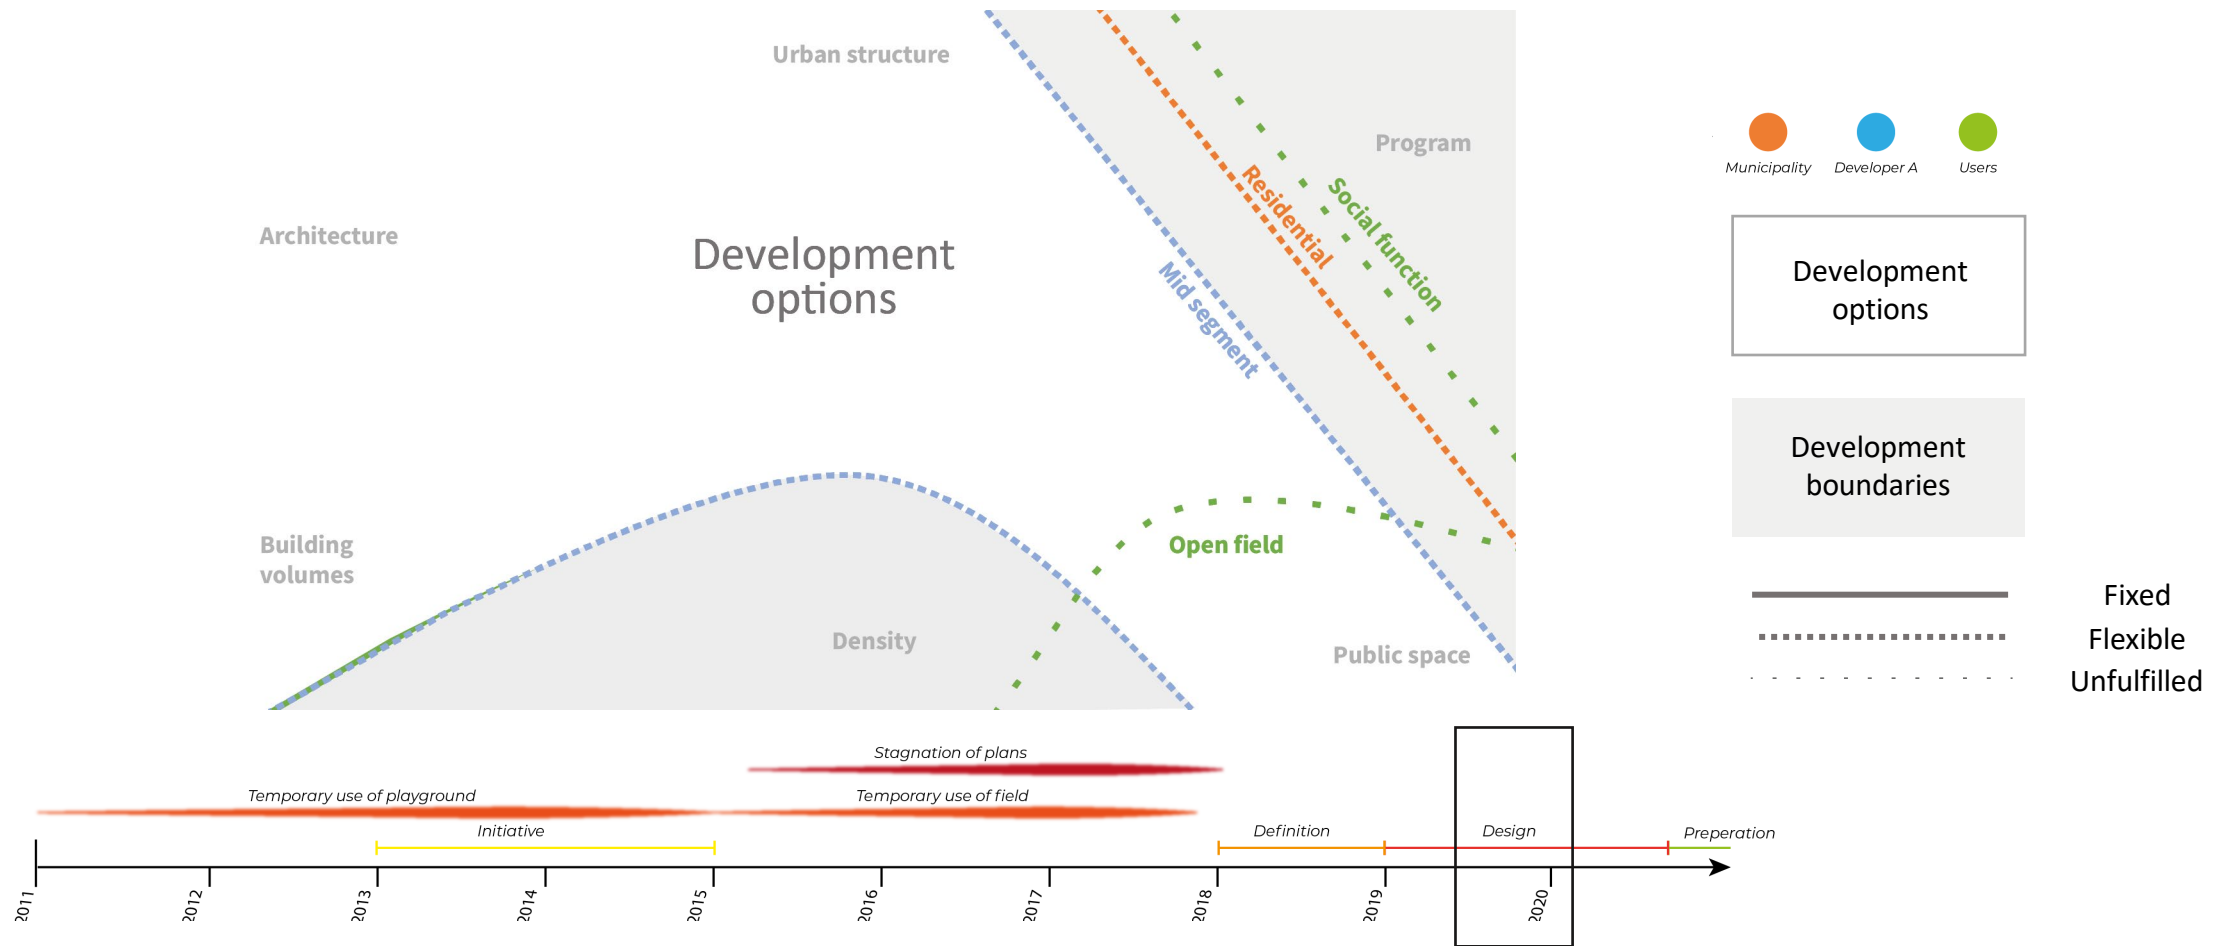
Urban structure

Program

Architecture

Development options

Residential

Social function

Mid segment

Building volumes

Open field

Density

Public space

Municipality

Developer A

Users

Development options

Development boundaries

Fixed

Flexible

Unfulfilled

Stagnation of plans

Temporary use of playground

Temporary use of field

Initiative

Definition

Design

Preperation

2011

2012

2013

2014

2015

2016

2017

2018

2019

2020